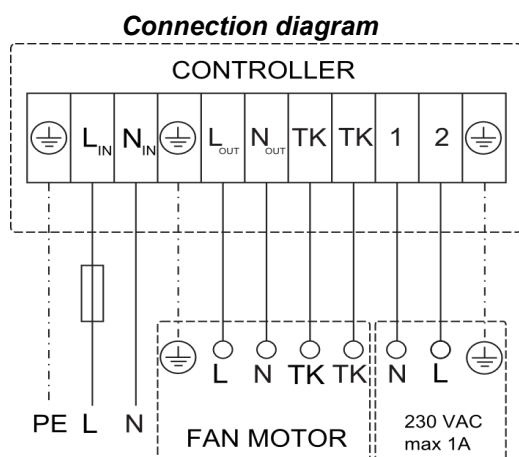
Connection diagram

CONTROLLER

| ⏚ | $L_{IN}$ | $N_{IN}$ | ⏚ | $L_{OUT}$ | $N_{OUT}$ | TK | TK | 1 | 2 | ⏚ |
|---|---|---|---|---|---|---|---|---|---|---|

⏚ L N TK TK N L ⏚

PE L N

FAN MOTOR

230 VAC
max 1A